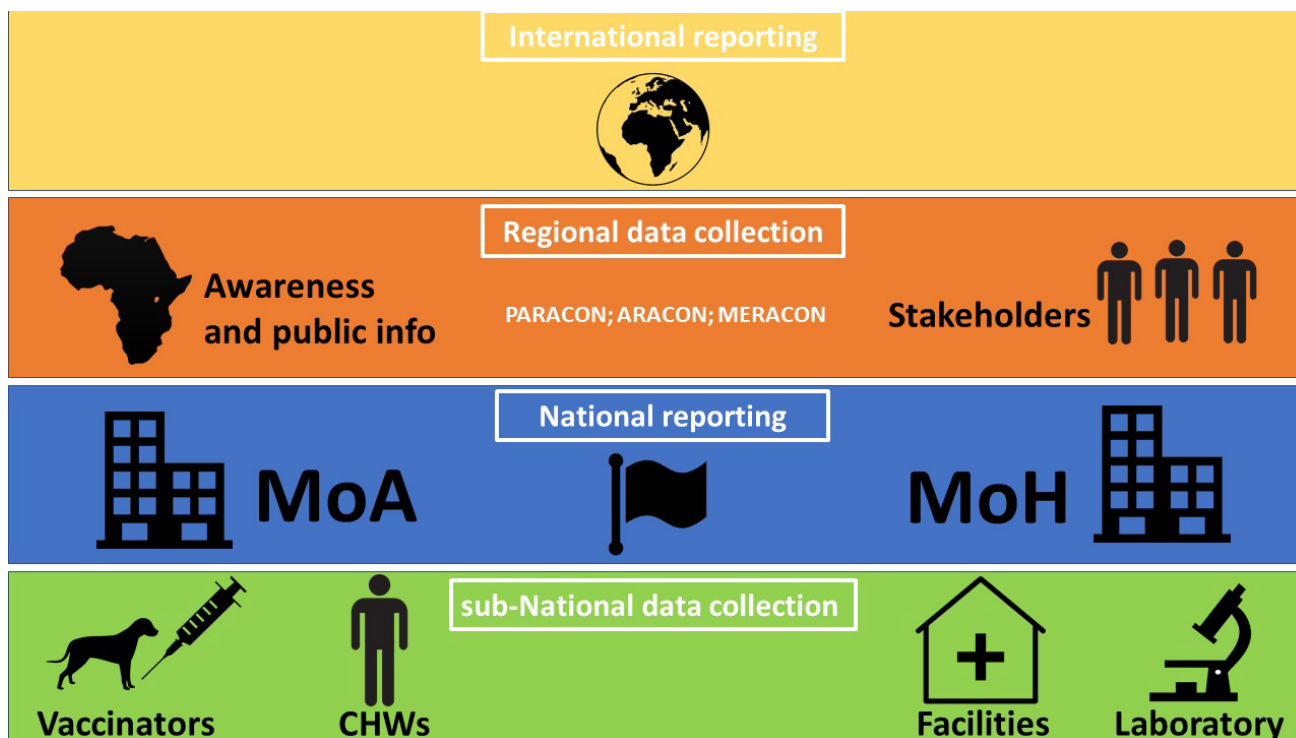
International reporting

Regional data collection

Awareness and public info

PARACON; ARACON; MERACON

Stakeholders

National reporting

MoA

MoH

sub-National data collection

Vaccinators

CHWs

Facilities

Laboratory